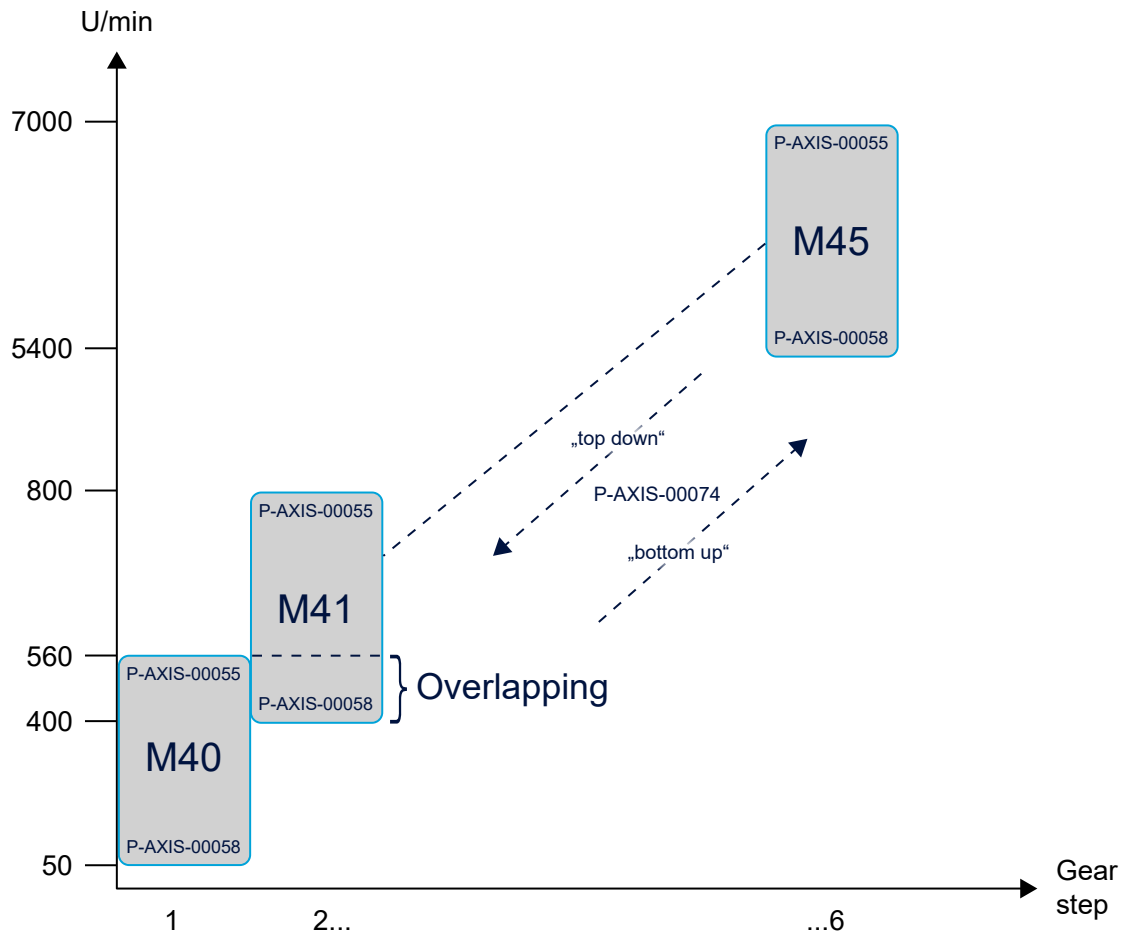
U/min

7000

5400

800

560

400

50

P-AXIS-00055

M45

P-AXIS-00058

„top down“

P-AXIS-00074

„bottom up“

P-AXIS-00055

M41

P-AXIS-00058

Overlapping

P-AXIS-00055

M40

P-AXIS-00058

Gear step

1

2...

...6